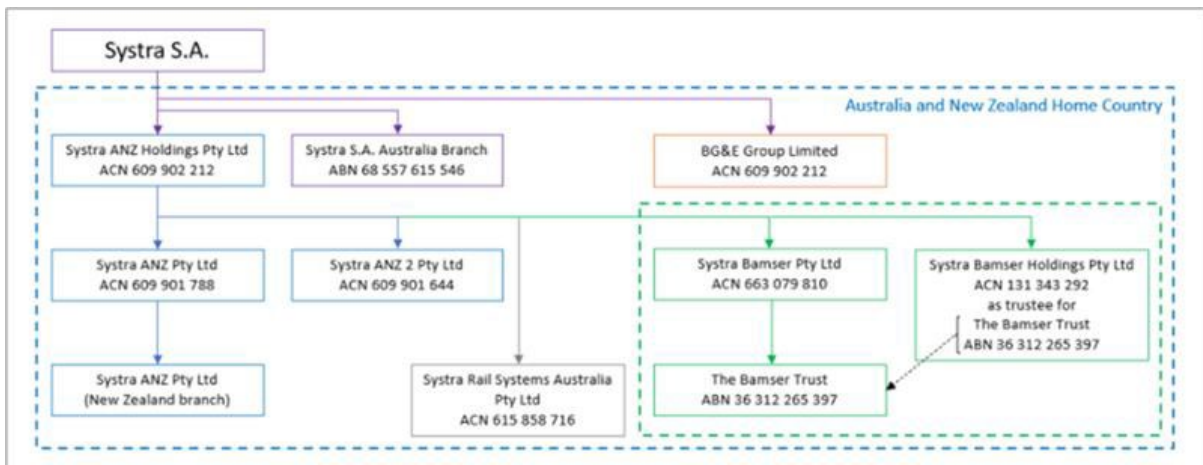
Systra S.A.

Australia and New Zealand Home Country

Systra ANZ Holdings Pty Ltd
ACN 609 902 212

Systra S.A. Australia Branch
ABN 68 557 615 546

BG&E Group Limited
ACN 609 902 212

Systra ANZ Pty Ltd
ACN 609 901 788

Systra ANZ 2 Pty Ltd
ACN 609 901 644

Systra Bamser Pty Ltd
ACN 663 079 810

Systra Bamser Holdings Pty Ltd
ACN 131 343 292
as trustee for
The Bamser Trust
ABN 36 312 265 397

Systra ANZ Pty Ltd
(New Zealand branch)

Systra Rail Systems Australia Pty Ltd
ACN 615 858 716

The Bamser Trust
ABN 36 312 265 397